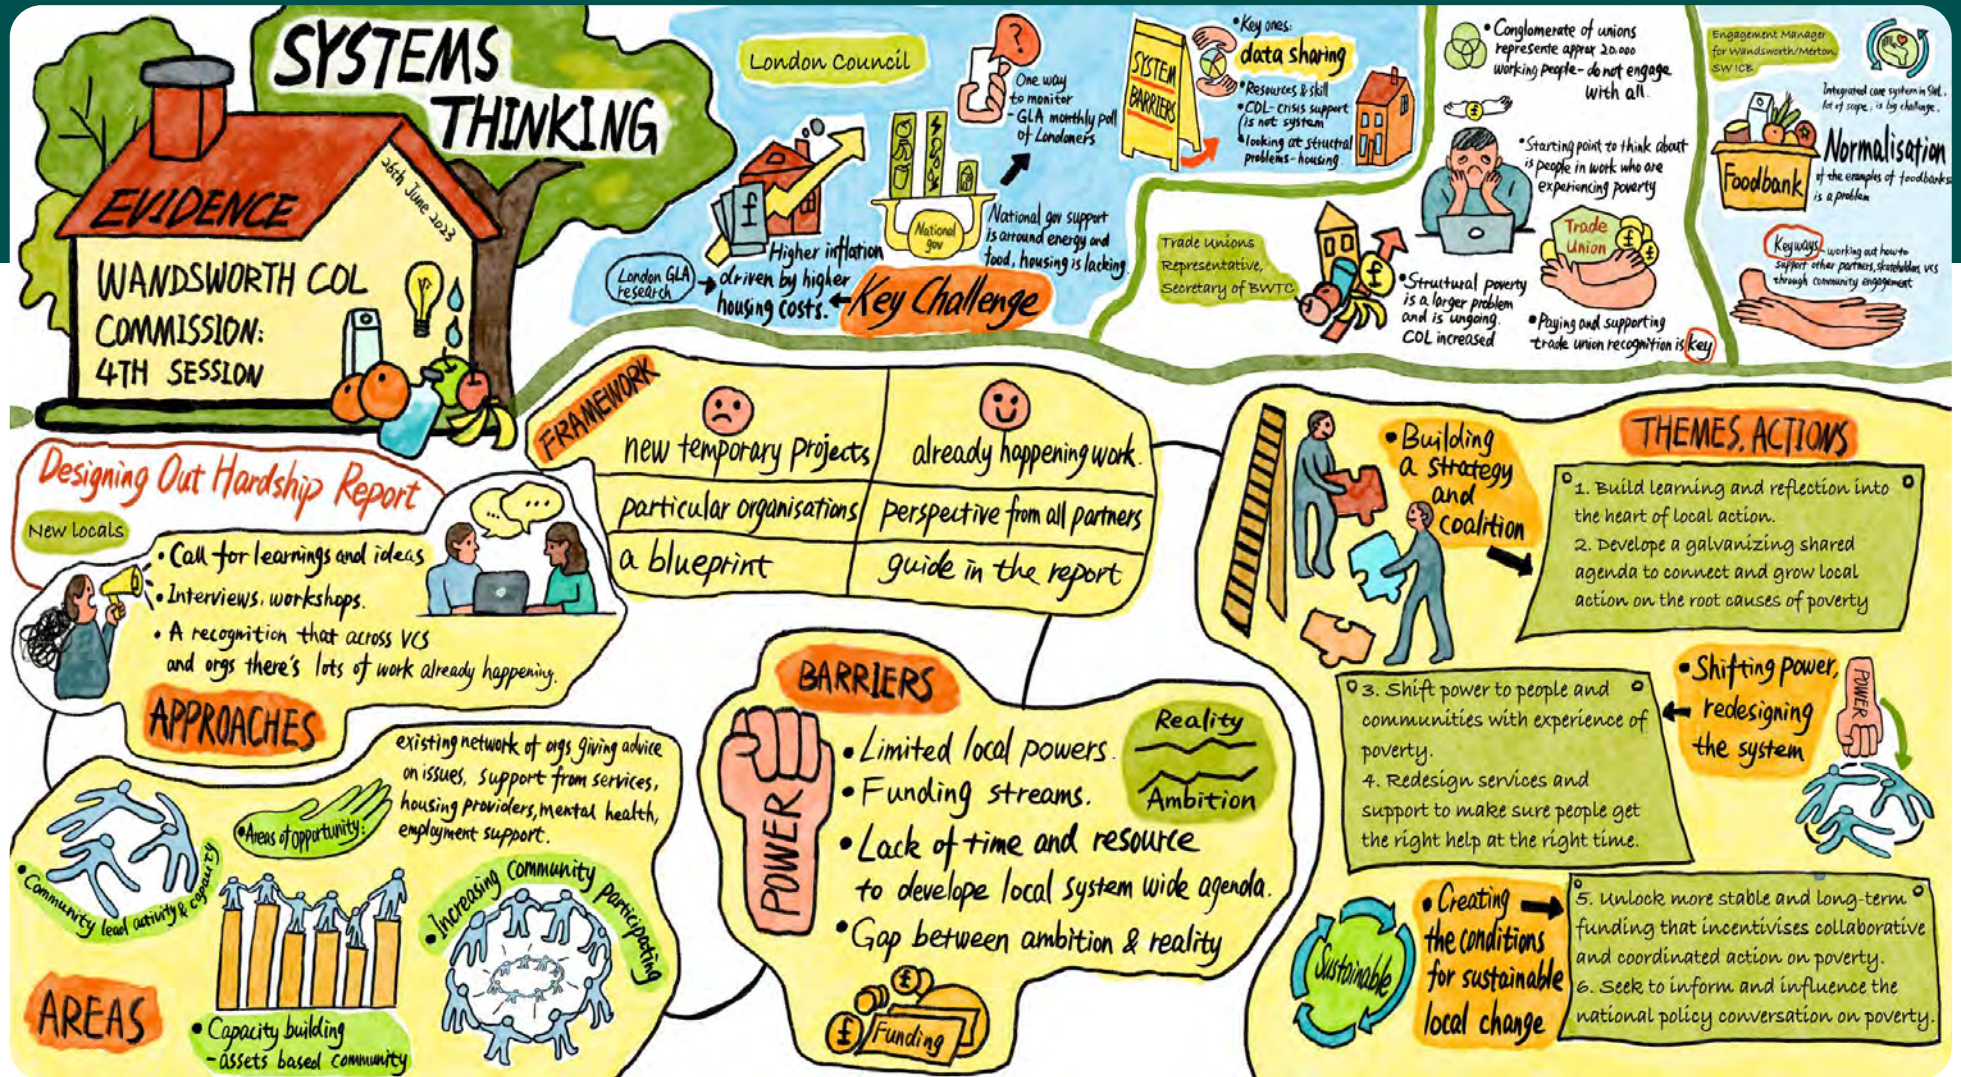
SYSTEMS THINKING

EVIDENCE

26th June 2023

WANDSWORTH COL COMMISSION: 4TH SESSION

London Council

One way to monitor - GLA monthly poll of Londoners

National gov

National gov support is around energy and food, housing is lacking

London GLA research

Higher inflation driven by higher housing costs.

Key Challenge

SYSTEM BARRIERS

•Key ones: data sharing

•Resources & skill

•COL- crisis support is not system

•looking at structural problems - housing

Trade unions Representative, Secretary of BWTC

•Conglomerate of unions represente approx 20.000 working people - do not engage with all.

•Starting point to think about is people in work who are experiencing poverty

Trade Union

•Structural poverty is a larger problem and is ungoing. COL increased

•Paying and supporting trade union recognition is key

Engagement Manager for Wandsworth/Merton SWICB

Integrated care system in SWL, lot of scope, is big challenge.

Foodbank

Normalisation of the examples of foodbanks is a problem

Key ways - working out how to support other partners, stakeholders, vcs through community engagement

Designing Out Hardship Report

New locals

•Call for learnings and ideas

•Interviews, workshops.

•A recognition that across VCS and orgs there's lots of work already happening.

APPROACHES

FRAMEWORK

| new temporary projects | already happening work. |
|---|---|
| particular organisations | perspective from all partners |
| a blueprint | guide in the report |

existing network of orgs giving advice on issues, support from services, housing providers, mental health, employment support.

•Areas of opportunity:

•Community lead activity & capacity

•Increasing community participating

AREAS

•Capacity building - assets based community

BARRIERS

POWER

•Limited local powers.

•Funding streams.

•Lack of time and resource to develope local system wide agenda.

•Gap between ambition & reality

Reality

Ambition

Funding

THEMES, ACTIONS

•Building a strategy and coalition

1. Build learning and reflection into the heart of local action.

2. Develope a galvanizing shared agenda to connect and grow local action on the root causes of poverty

•Shifting power, redesigning the system

POWER

3. Shift power to people and communities with experience of poverty.

4. Redesign services and support to make sure people get the right help at the right time.

Sustainable

•Creating the conditions for sustainable local change

5. Unlock more stable and long-term funding that incentivises collaborative and coordinated action on poverty.

6. Seek to inform and influence the national policy conversation on poverty.